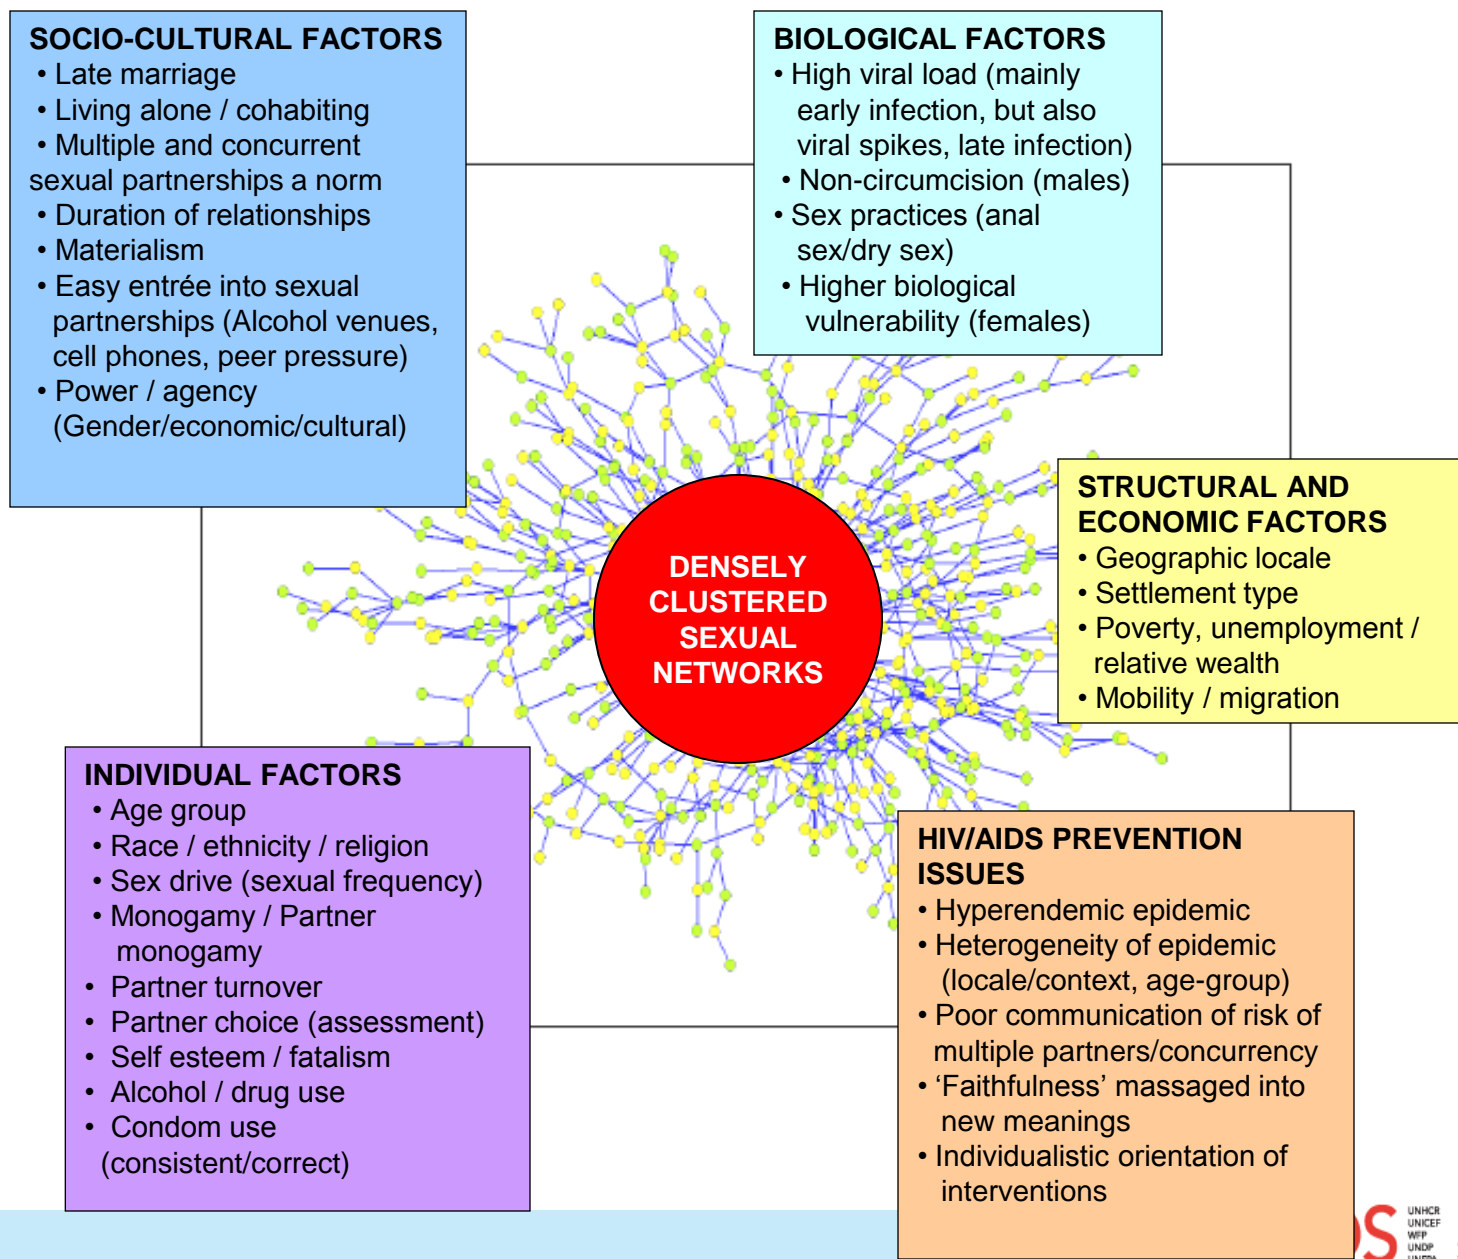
SOCIO-CULTURAL FACTORS
• Late marriage
• Living alone / cohabiting
• Multiple and concurrent sexual partnerships a norm
• Duration of relationships
• Materialism
• Easy entrée into sexual partnerships (Alcohol venues, cell phones, peer pressure)
• Power / agency (Gender/economic/cultural)

BIOLOGICAL FACTORS
• High viral load (mainly early infection, but also viral spikes, late infection)
• Non-circumcision (males)
• Sex practices (anal sex/dry sex)
• Higher biological vulnerability (females)

DENSELY CLUSTERED SEXUAL NETWORKS

STRUCTURAL AND ECONOMIC FACTORS
• Geographic locale
• Settlement type
• Poverty, unemployment / relative wealth
• Mobility / migration

INDIVIDUAL FACTORS
• Age group
• Race / ethnicity / religion
• Sex drive (sexual frequency)
• Monogamy / Partner monogamy
• Partner turnover
• Partner choice (assessment)
• Self esteem / fatalism
• Alcohol / drug use
• Condom use (consistent/correct)

HIV/AIDS PREVENTION ISSUES
• Hyperendemic epidemic
• Heterogeneity of epidemic (locale/context, age-group)
• Poor communication of risk of multiple partners/concurrency
• 'Faithfulness' massaged into new meanings
• Individualistic orientation of interventions

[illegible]S UNHCR UNICEF WFP UNDP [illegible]